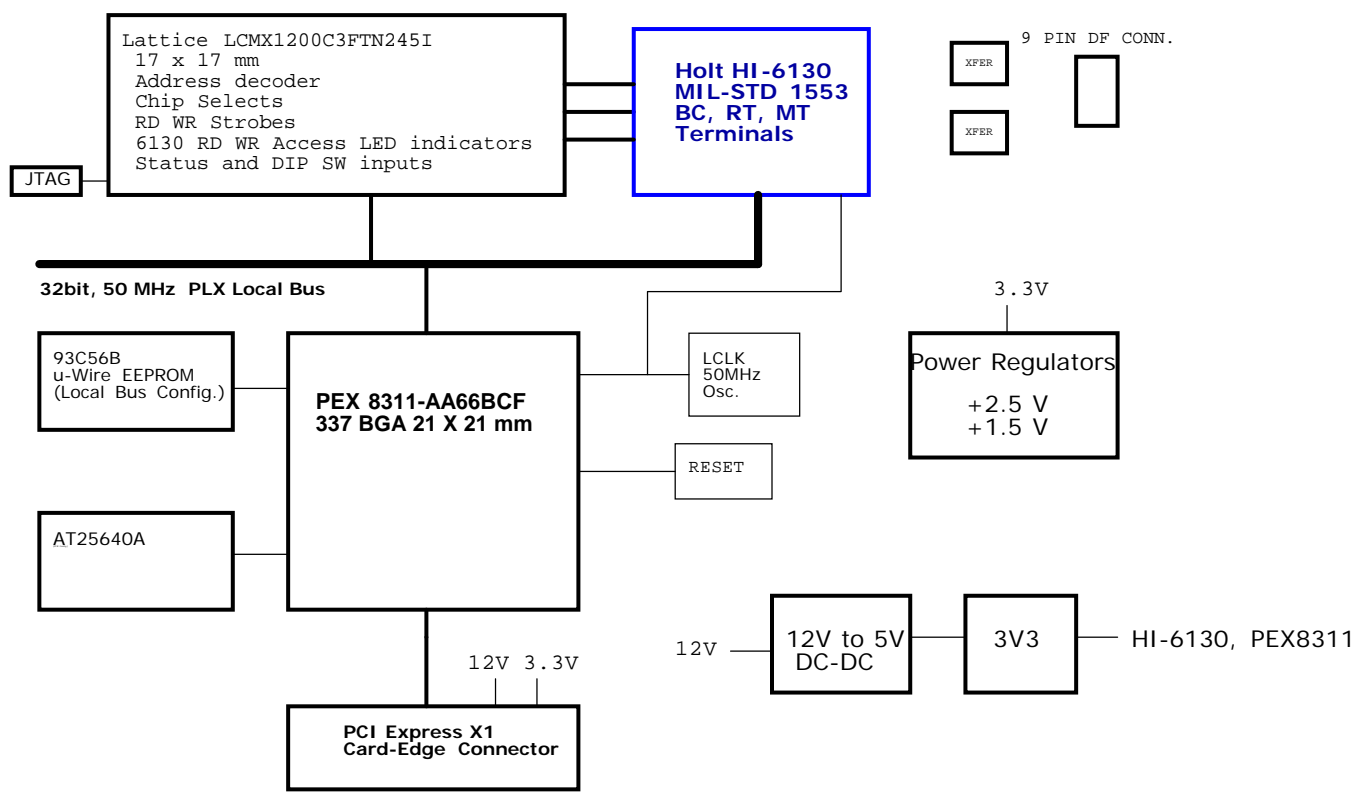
Lattice LCMX1200C3FTN245I
17 x 17 mm
Address decoder
Chip Selects
RD WR Strobes
6130 RD WR Access LED indicators
Status and DIP SW inputs

Holt HI-6130
MIL-STD 1553
BC, RT, MT
Terminals

XFER

9 PIN DF CONN.

XFER

JTAG

32bit, 50 MHz PLX Local Bus

3.3V

93C56B
u-Wire EEPROM
(Local Bus Config.)

PEX 8311-AA66BCF
337 BGA 21 X 21 mm

LCLK
50MHz
Osc.

Power Regulators
+2.5 V
+1.5 V

RESET

AT25640A

12V 3.3V

12V

12V to 5V
DC-DC

3V3

HI-6130, PEX8311

PCI Express X1
Card-Edge Connector